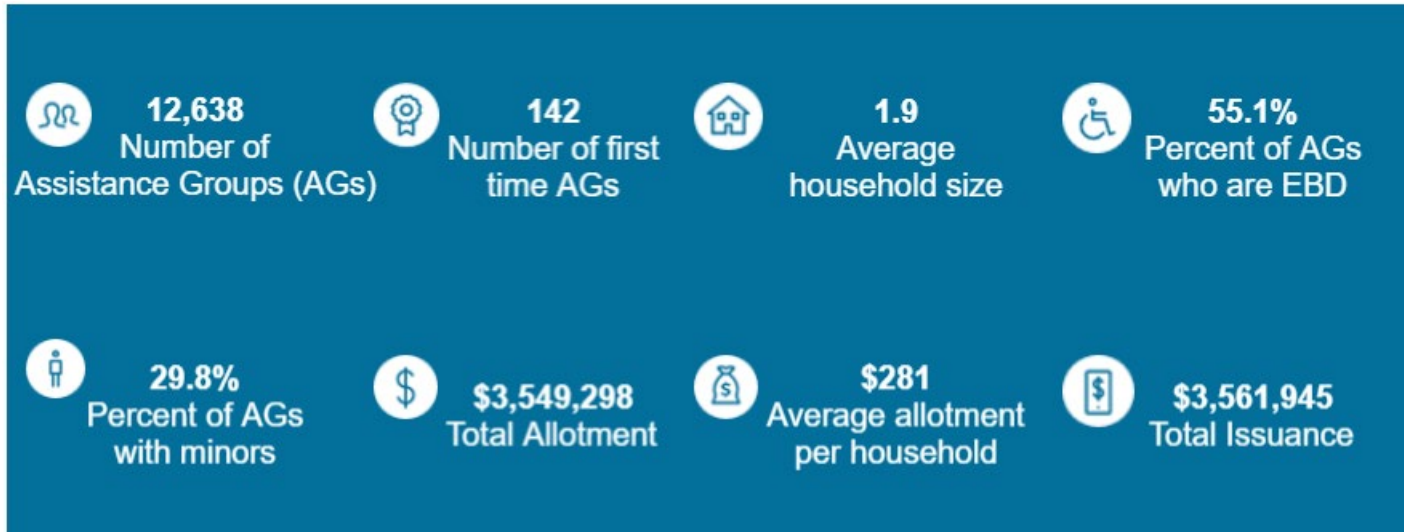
12,638
Number of Assistance Groups (AGs)

142
Number of first time AGs

1.9
Average household size

55.1%
Percent of AGs who are EBD

29.8%
Percent of AGs with minors

\$3,549,298
Total Allotment

\$281
Average allotment per household

\$3,561,945
Total Issuance